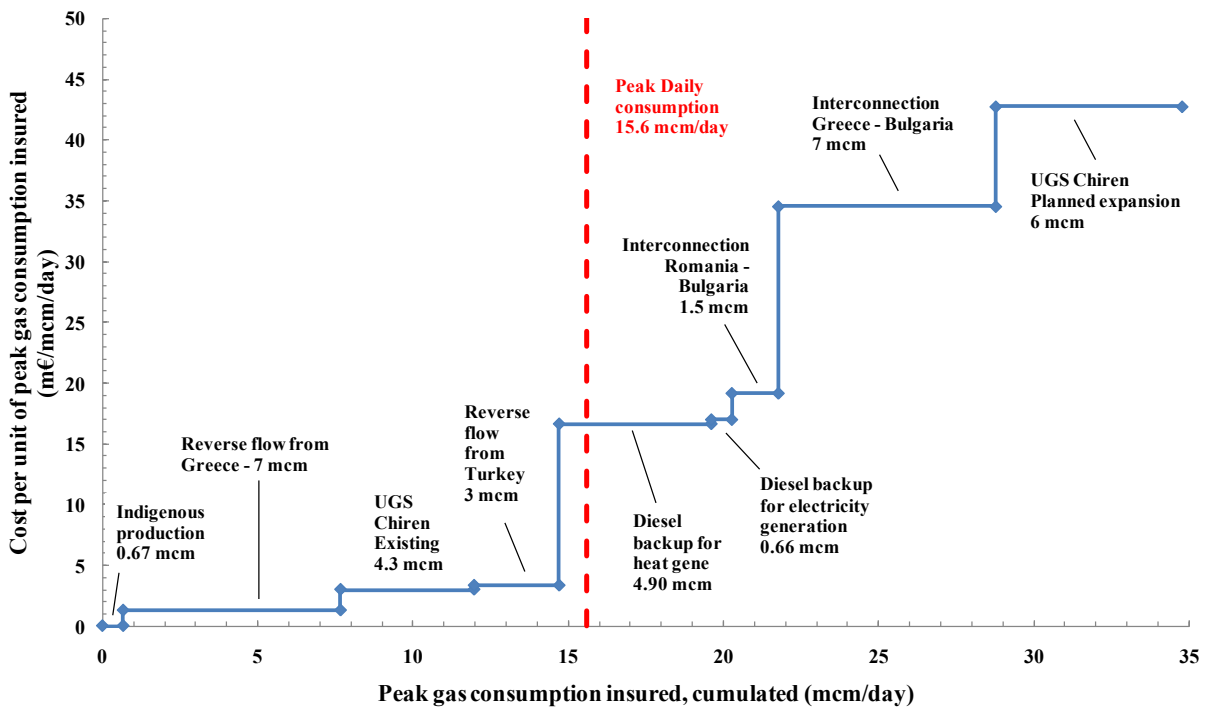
Cost per unit of peak gas consumption insured (m€/mcm/day)

50
45
40
35
30
25
20
15
10
5
0

Peak Daily consumption 15.6 mcm/day

Interconnection Greece - Bulgaria 7 mcm

UGS Chiren Planned expansion 6 mcm

Interconnection Romania - Bulgaria 1.5 mcm

Reverse flow from Turkey 3 mcm

Reverse flow from Greece - 7 mcm

Diesel backup for electricity generation 0.66 mcm

UGS Chiren Existing 4.3 mcm

Indigenous production 0.67 mcm

Diesel backup for heat gene 4.90 mcm

0
5
10
15
20
25
30
35

Peak gas consumption insured, cumulated (mcm/day)